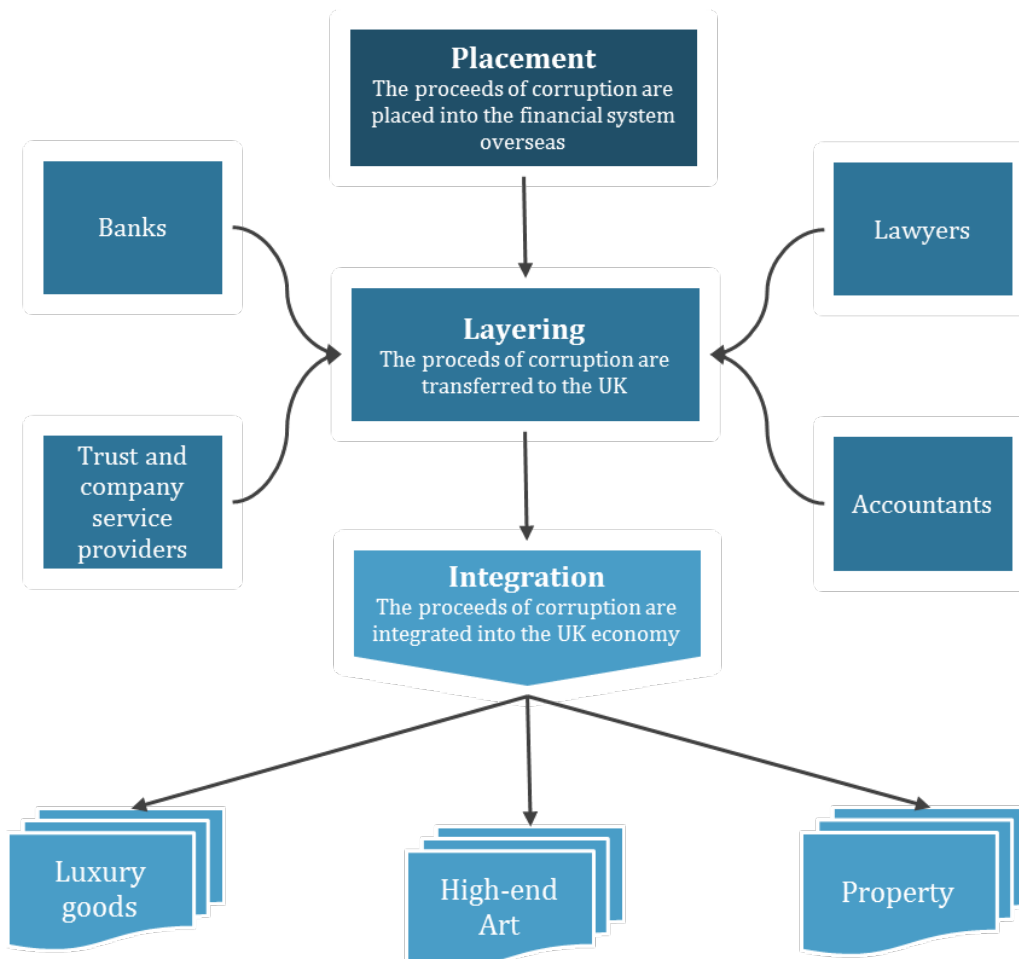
Placement
The proceeds of corruption are placed into the financial system overseas

Banks

Lawyers

Layering
The proceds of corruption are transferred to the UK

Trust and company service providers

Accountants

Integration
The proceeds of corruption are integrated into the UK economy

Luxury goods

High-end Art

Property